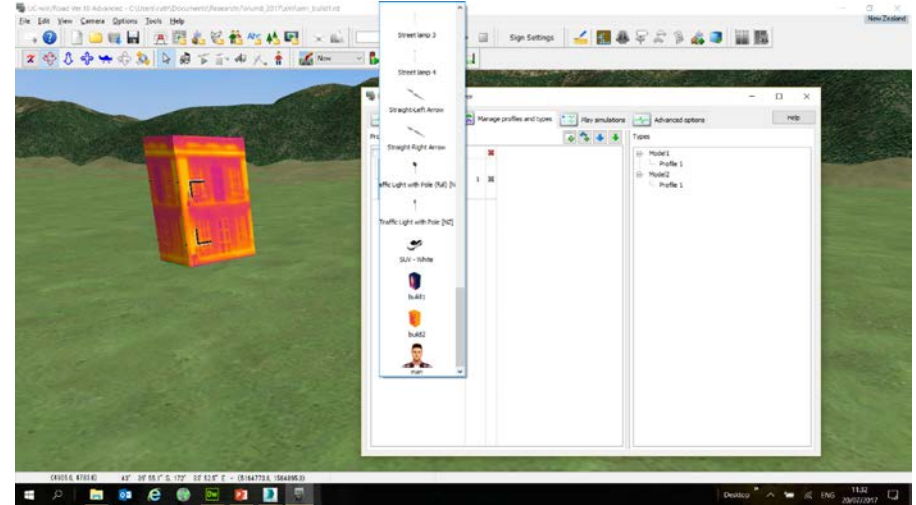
UC-win/Road Ver.10 Advanced - C:\Users\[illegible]\Documents\Research\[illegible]_2017\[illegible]_build1.rd

File Edit View Camera Options Tools Help

Sign Settings

New Zealand

Now

Street lamp 3

Street lamp 4

Straight-Left Arrow

Straight-Right Arrow

affic Light with Pole (full) [N

Traffic Light with Pole [NZ]

SUV - White

build1

build2

man

Manage profiles and types

Play simulations

Advanced options

Help

Types

Model1

Profile 1

Model2

Profile 1

1

(4505.6, 6703.6) 43° 30' 55.1" S, 172° 33' 52.5" E - (5164773.0, 1564995.0)

Desktop

ENG

11:32
20/07/2017